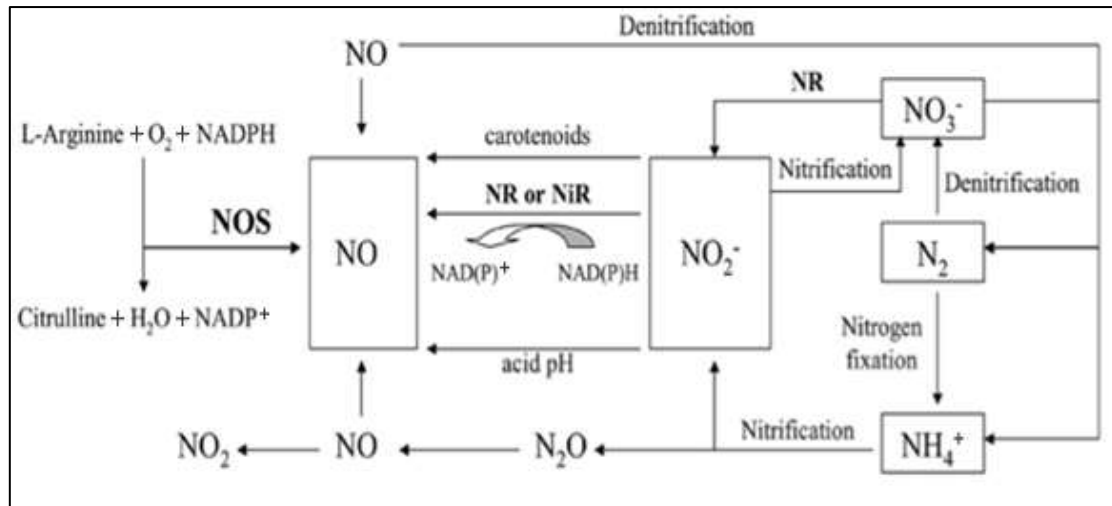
NO

Denitrification

L-Arginine + $O_2$ + NADPH

NOS

Citrulline + $H_2O$ + $NADP^+$

NO

carotenoids

NR or NiR

$NAD(P)^+$

NAD(P)H

acid pH

$NO_2^-$

NR

$NO_3^-$

Nitrification

Denitrification

$N_2$

Nitrogen fixation

$NH_4^+$

Nitrification

$N_2O$

NO

$NO_2$